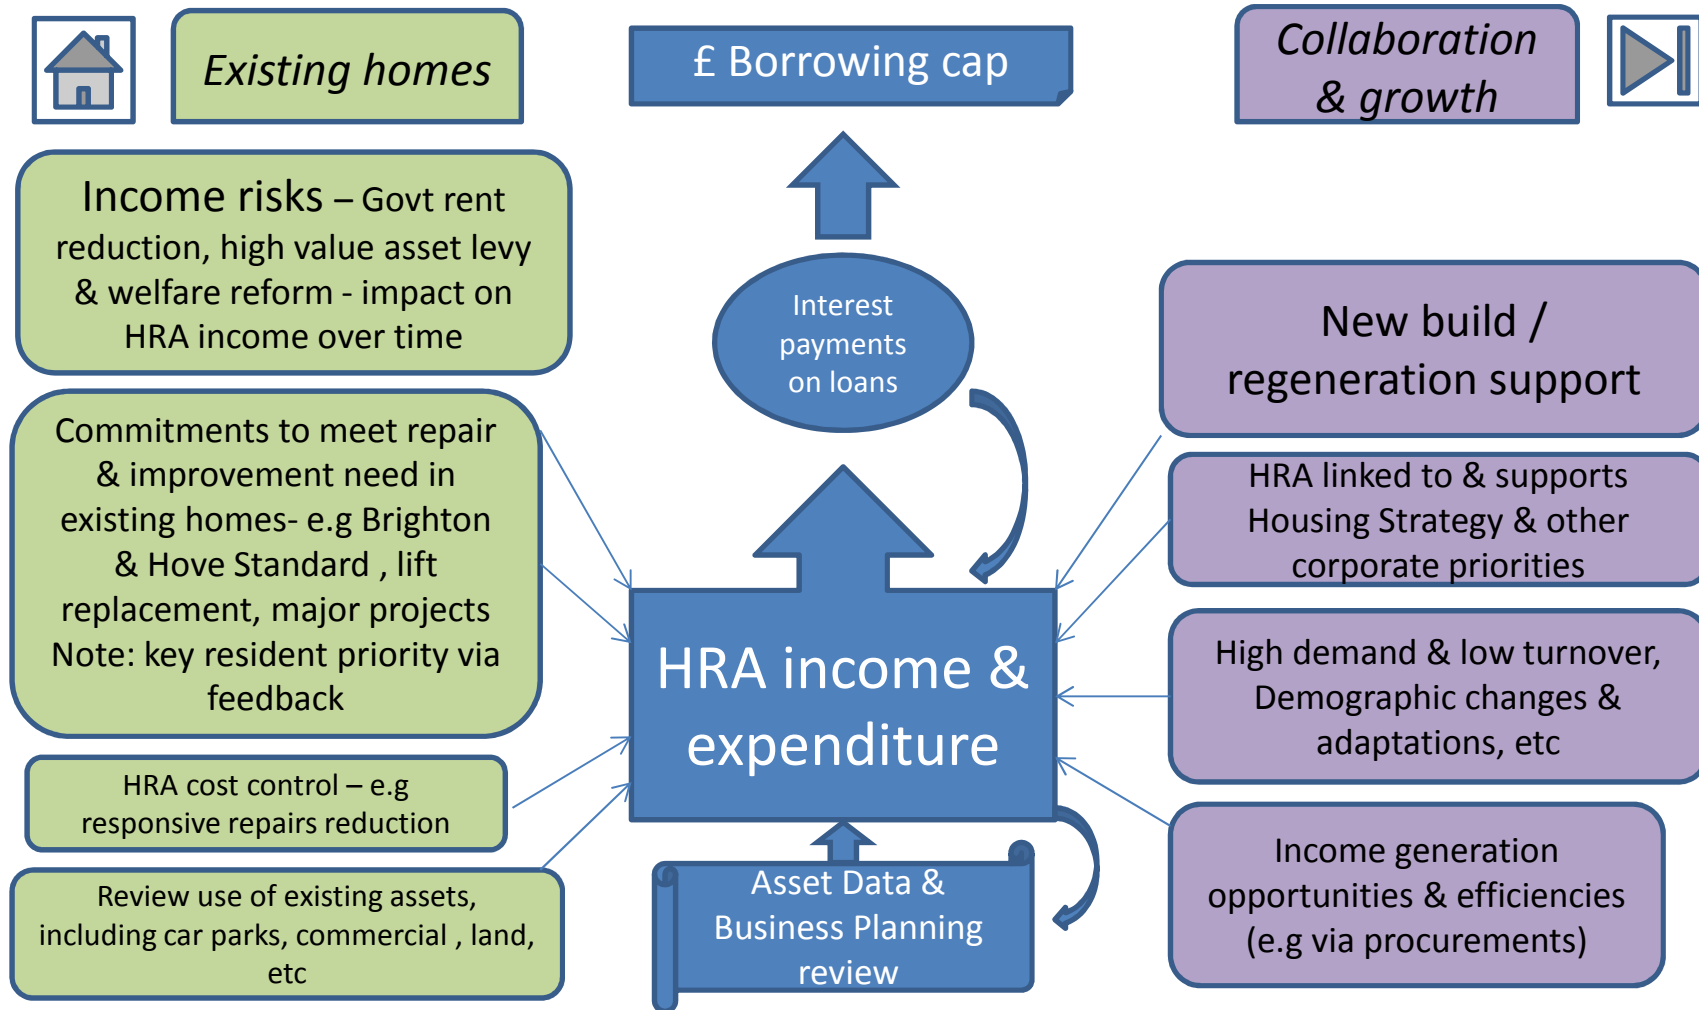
Existing homes

£ Borrowing cap

Collaboration & growth

Income risks – Govt rent reduction, high value asset levy & welfare reform - impact on HRA income over time

Interest payments on loans

New build / regeneration support

Commitments to meet repair & improvement need in existing homes- e.g Brighton & Hove Standard , lift replacement, major projects Note: key resident priority via feedback

HRA linked to & supports Housing Strategy & other corporate priorities

HRA income & expenditure

High demand & low turnover, Demographic changes & adaptations, etc

HRA cost control – e.g responsive repairs reduction

Review use of existing assets, including car parks, commercial , land, etc

Asset Data & Business Planning review

Income generation opportunities & efficiencies (e.g via procurements)